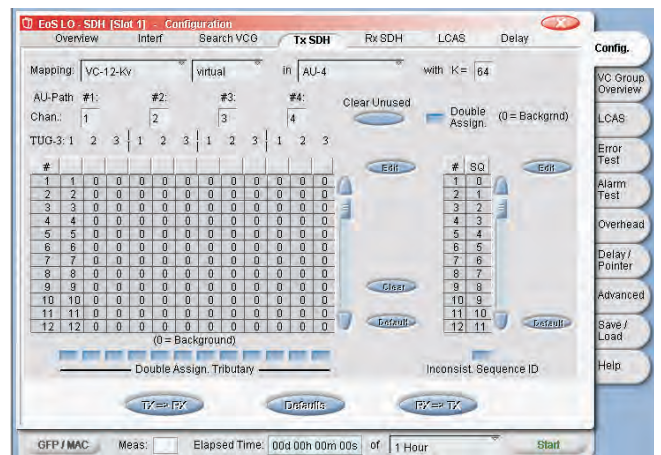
EoS LO - SDH [Slot 1] - Configuration

Overview | Interf | Search VCG | Tx SDH | Rx SDH | LCAS | Delay

Config.

VC Group Overview

LCAS

Error Test

Alarm Test

Overhead

Delay / Pointer

Advanced

Save / Load

Help

Mapping: VC-12-Kv | virtual | in AU-4 | with K= 64

AU-Path #1: #2: #3: #4:

Chan.: 1 | 2 | 3 | 4

Clear Unused

Double Assign. (0 = Backgrnd)

TUG-3: 1 2 3 | 1 2 3 | 1 2 3 | 1 2 3

| # | | | | | | | | | | | | |
|---|---|---|---|---|---|---|---|---|---|---|---|---|
| 1 | 1 | 0 | 0 | 0 | 0 | 0 | 0 | 0 | 0 | 0 | 0 | 0 |
| 2 | 2 | 0 | 0 | 0 | 0 | 0 | 0 | 0 | 0 | 0 | 0 | 0 |
| 3 | 3 | 0 | 0 | 0 | 0 | 0 | 0 | 0 | 0 | 0 | 0 | 0 |
| 4 | 4 | 0 | 0 | 0 | 0 | 0 | 0 | 0 | 0 | 0 | 0 | 0 |
| 5 | 5 | 0 | 0 | 0 | 0 | 0 | 0 | 0 | 0 | 0 | 0 | 0 |
| 6 | 6 | 0 | 0 | 0 | 0 | 0 | 0 | 0 | 0 | 0 | 0 | 0 |
| 7 | 7 | 0 | 0 | 0 | 0 | 0 | 0 | 0 | 0 | 0 | 0 | 0 |
| 8 | 8 | 0 | 0 | 0 | 0 | 0 | 0 | 0 | 0 | 0 | 0 | 0 |
| 9 | 9 | 0 | 0 | 0 | 0 | 0 | 0 | 0 | 0 | 0 | 0 | 0 |
| 10 | 10 | 0 | 0 | 0 | 0 | 0 | 0 | 0 | 0 | 0 | 0 | 0 |
| 11 | 11 | 0 | 0 | 0 | 0 | 0 | 0 | 0 | 0 | 0 | 0 | 0 |
| 12 | 12 | 0 | 0 | 0 | 0 | 0 | 0 | 0 | 0 | 0 | 0 | 0 |

(0 = Background)

Edit

Clear

Default

| # | SQ |
|---|---|
| 1 | 0 |
| 2 | 1 |
| 3 | 2 |
| 4 | 3 |
| 5 | 4 |
| 6 | 5 |
| 7 | 6 |
| 8 | 7 |
| 9 | 8 |
| 10 | 9 |
| 11 | 10 |
| 12 | 11 |

Edit

Default

Double Assign. Tributary

Inconsist. Sequence ID

TX => RX | Defaults | RX => TX

GFP / MAC | Meas: | Elapsed Time: 00d 00h 00m 00s | of | 1 Hour | Start